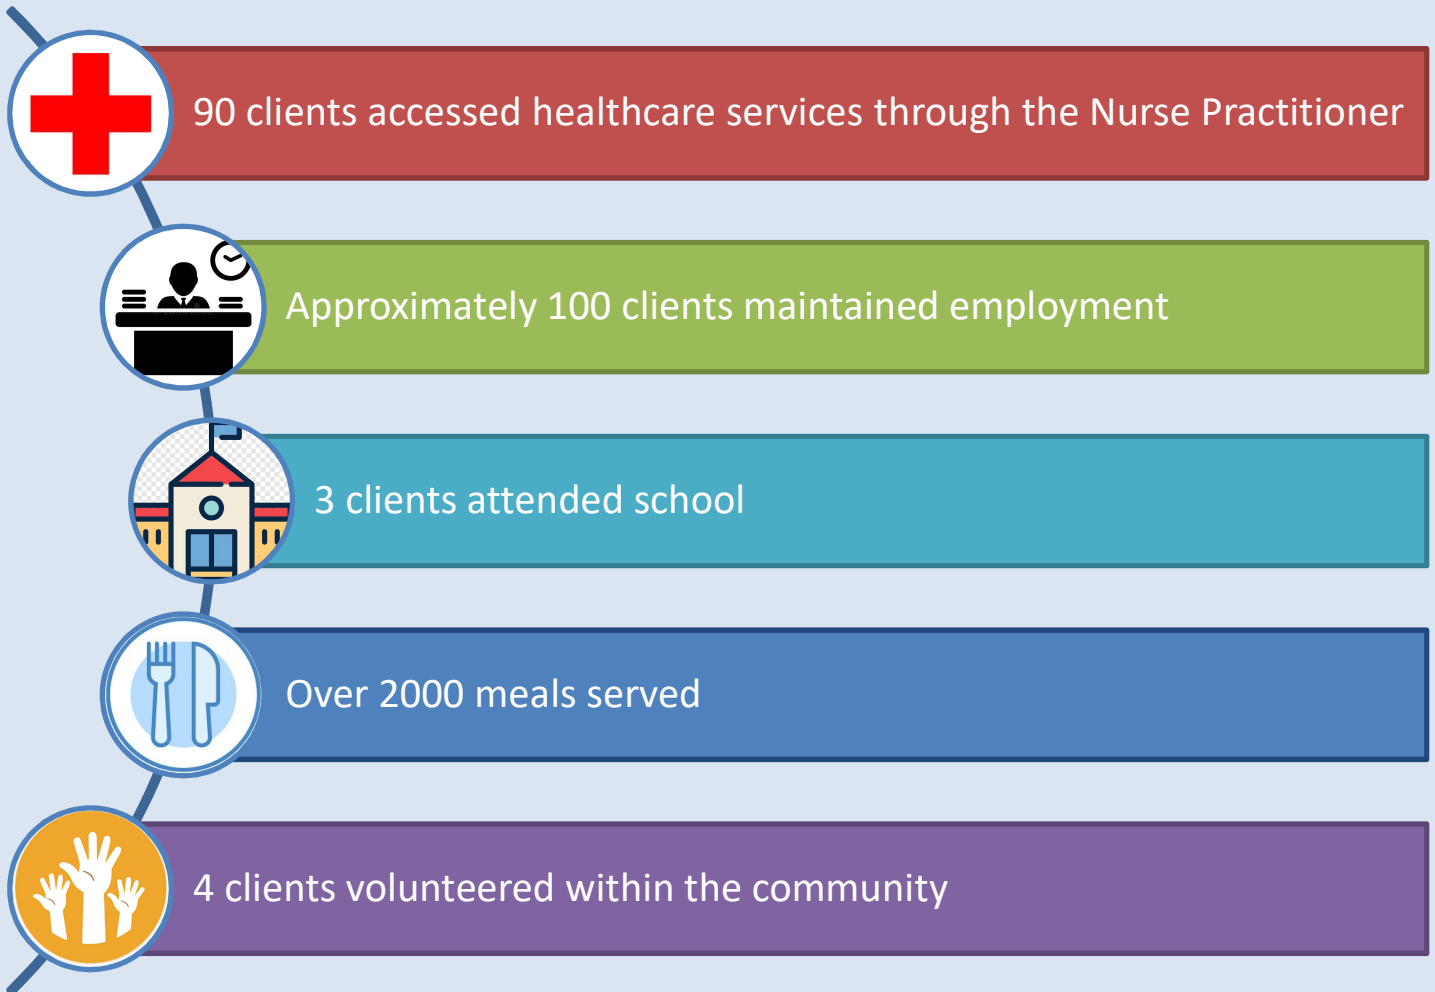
90 clients accessed healthcare services through the Nurse Practitioner

Approximately 100 clients maintained employment

3 clients attended school

Over 2000 meals served

4 clients volunteered within the community